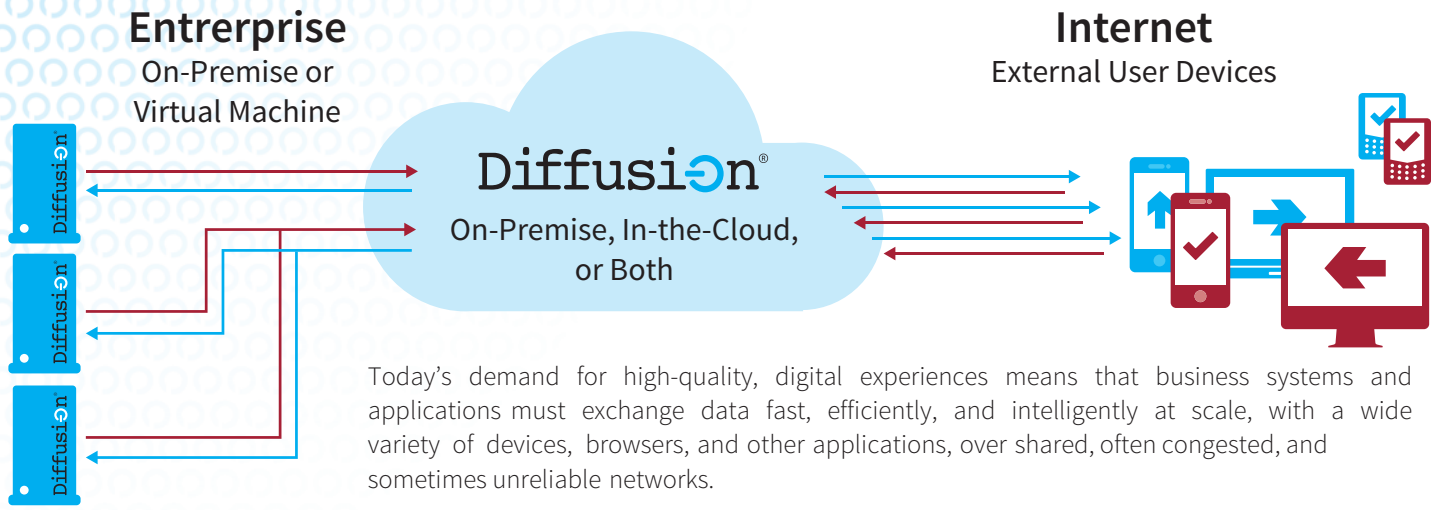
Entreprise
On-Premise or
Virtual Machine

Internet
External User Devices

Diffusion®
On-Premise, In-the-Cloud, or Both

Diffusion®

Diffusion®

Diffusion®

Today's demand for high-quality, digital experiences means that business systems and applications must exchange data fast, efficiently, and intelligently at scale, with a wide variety of devices, browsers, and other applications, over shared, often congested, and sometimes unreliable networks.